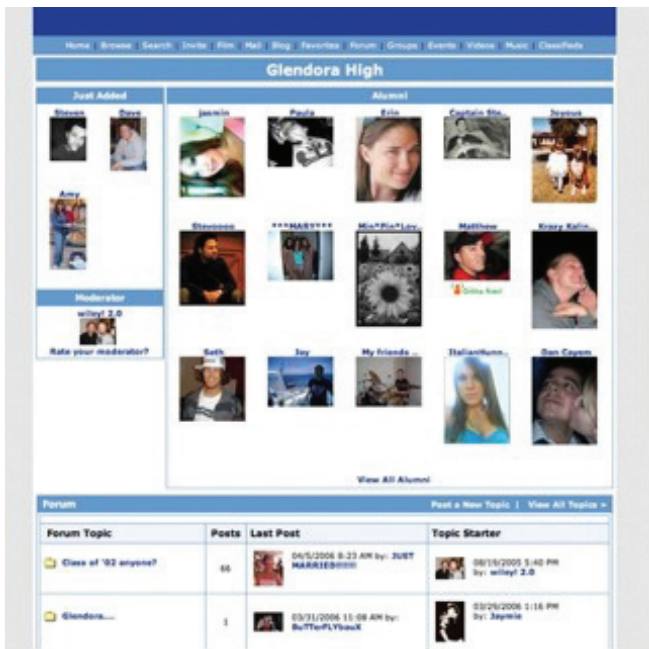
Home Browse Search Invite Film Mail Blog Favorites Forum Groups Events Videos Music Classifieds

Glendora High

Just Added

Steven Dave

Amy

Moderator

wiley! 2.0

Rate your moderator?

Alumni

jasmin Paula Erin Captain Ste... Joyous

Stevoooo ***MARY*** Mis*Pis*Lov... Matthew Krazy Kelin...

Online Now!

Seth Joy My friends ... ItalianHunn... Dan Cayem

View All Alumni

Forum

Post a New Topic | View All Topics »

| Forum Topic | Posts | Last Post | Topic Starter |
|---|---|---|---|
| Class of '02 anyone? | 66 | 04/5/2006 8:23 AM by: JUST MARRIED!!!!! | 08/19/2005 5:40 PM by: wiley! 2.0 |
| Glendora.... | 1 | 03/31/2006 11:08 AM by: BuTTerFLYbauX | 03/29/2006 1:16 PM by: Jaymie |